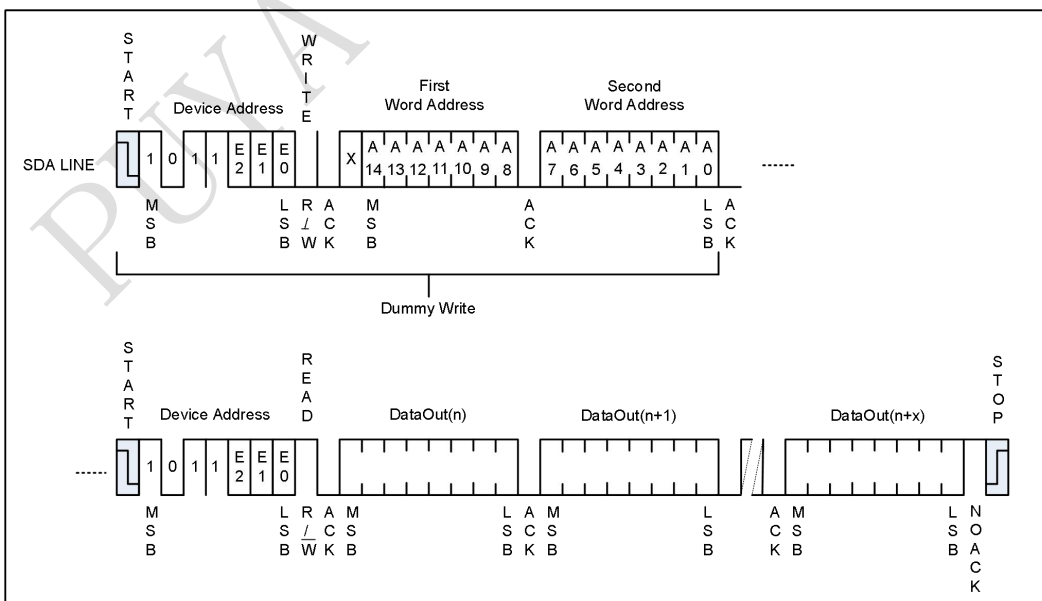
START

Device Address

WRITE

First Word Address

Second Word Address

SDA LINE

1 0 1 1 E2 E1 E0

X A14 A13 A12 A11 A10 A9 A8

A7 A6 A5 A4 A3 A2 A1 A0

......

MSB

LSB

R/W

ACK

MSB

ACK

LSB

ACK

Dummy Write

START

Device Address

READ

DataOut(n)

DataOut(n+1)

DataOut(n+x)

STOP

......

1 0 1 1 E2 E1 E0

MSB

LSB

R/W

ACK

MSB

LSB

ACK

MSB

LSB

ACK

MSB

LSB

NO ACK